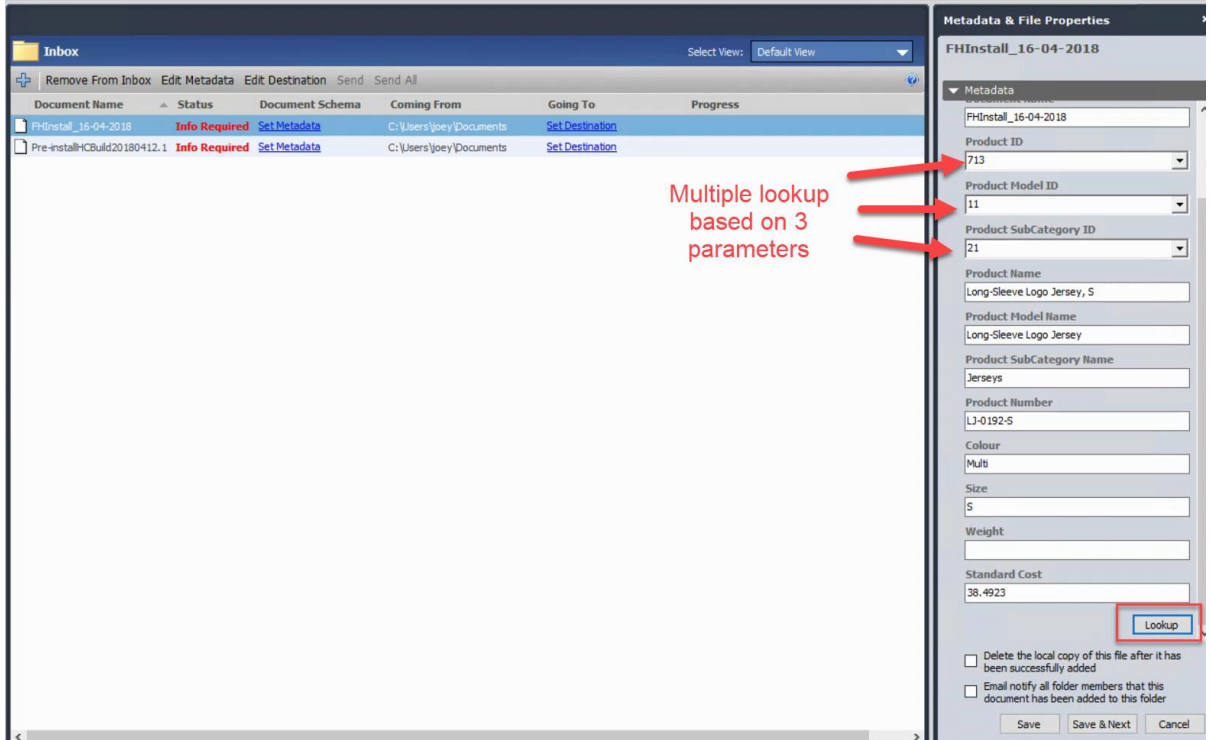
Inbox

Select View: Default View

Remove From Inbox Edit Metadata Edit Destination Send Send All

| Document Name | Status | Document Schema | Coming From | Going To | Progress |
|---|---|---|---|---|---|
| FHInstall_16-04-2018 | Info Required | Set Metadata | C:\Users\joey\Documents | Set Destination | |
| Pre-installHCBuild20180412.1 | Info Required | Set Metadata | C:\Users\joey\Documents | Set Destination | |

Multiple lookup based on 3 parameters

Metadata & File Properties

FHInstall_16-04-2018

Metadata

Document Name
FHInstall_16-04-2018

Product ID
713

Product Model ID
11

Product SubCategory ID
21

Product Name
Long-Sleeve Logo Jersey, S

Product Model Name
Long-Sleeve Logo Jersey

Product SubCategory Name
Jerseys

Product Number
LJ-0192-S

Colour
Multi

Size
S

Weight

Standard Cost
38.4923

Lookup

Delete the local copy of this file after it has been successfully added

Email notify all folder members that this document has been added to this folder

Save Save & Next Cancel